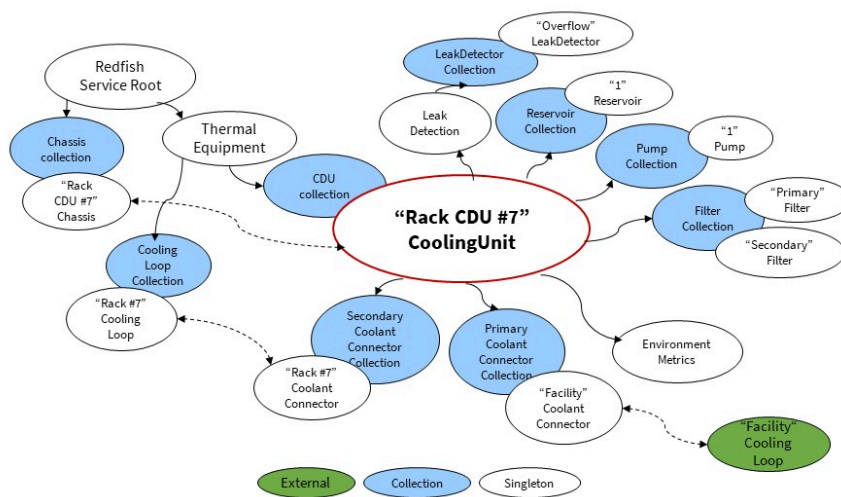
Redfish Service Root

Chassis collection

"Rack CDU #7" Chassis

Thermal Equipment

CDU collection

Cooling Loop Collection

"Rack #7" Cooling Loop

"Rack #7" Coolant Connector

Secondary Coolant Connector Collection

Primary Coolant Connector Collection

"Facility" Coolant Connector

"Facility" Cooling Loop

"Rack CDU #7" CoolingUnit

Leak Detection

LeakDetector Collection

"Overflow" LeakDetector

Reservoir Collection

"1" Reservoir

Pump Collection

"1" Pump

Filter Collection

"Primary" Filter

"Secondary" Filter

Environment Metrics

External

Collection

Singleton